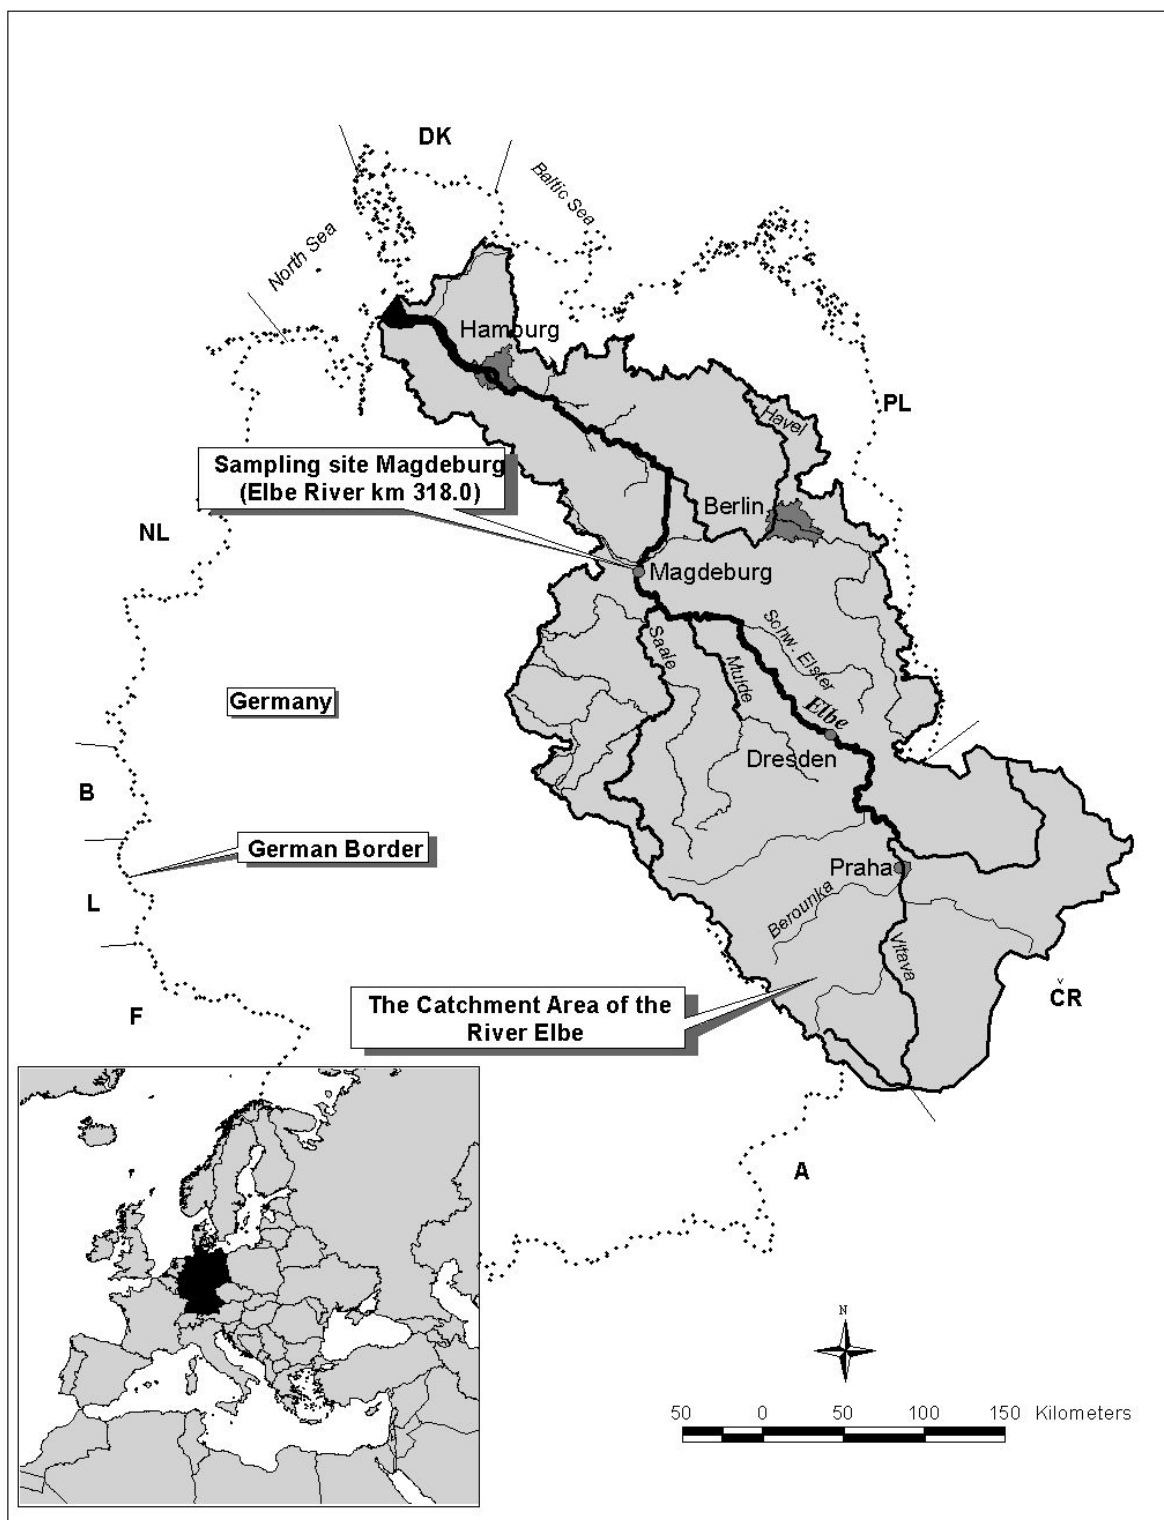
DK

Baltic Sea

North Sea

Hamburg

PL

Havel

Sampling site Magdeburg (Elbe River km 318.0)

Berlin

NL

Magdeburg

Saale

Mulde

Schw. Elster

Germany

Elbe

Dresden

B

German Border

Praha

L

Berounka

Vltava

The Catchment Area of the River Elbe

CR

F

A

N

50 0 50 100 150 Kilometers